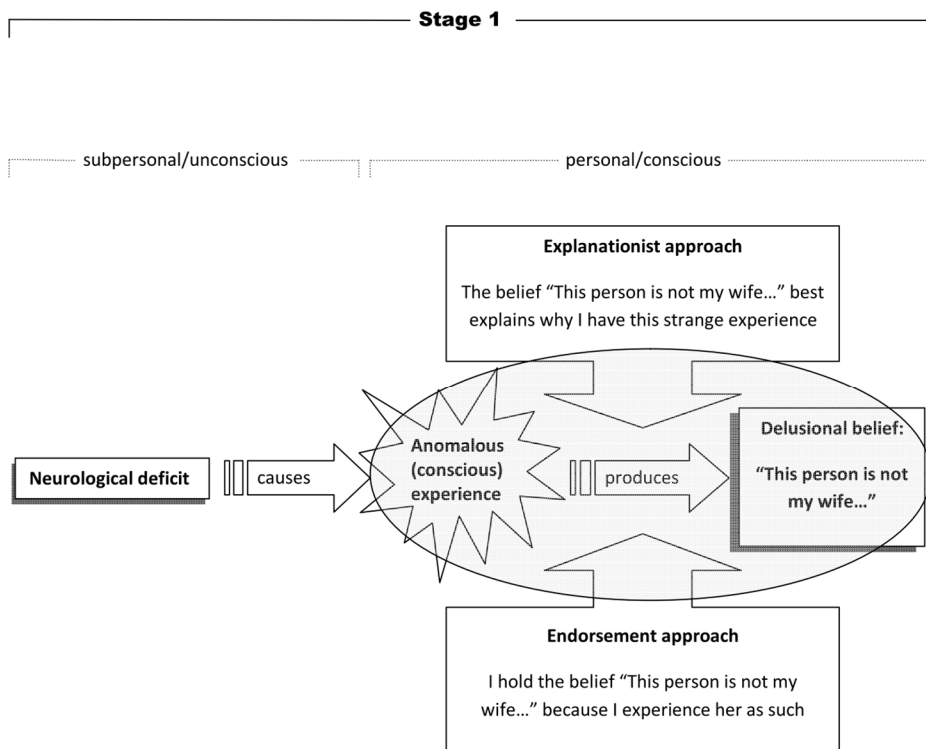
Stage 1

subpersonal/unconscious

personal/conscious

Explanationist approach

The belief “This person is not my wife…” best explains why I have this strange experience

Neurological deficit

causes

Anomalous (conscious) experience

produces

Delusional belief:

“This person is not my wife…”

Endorsement approach

I hold the belief “This person is not my wife…” because I experience her as such